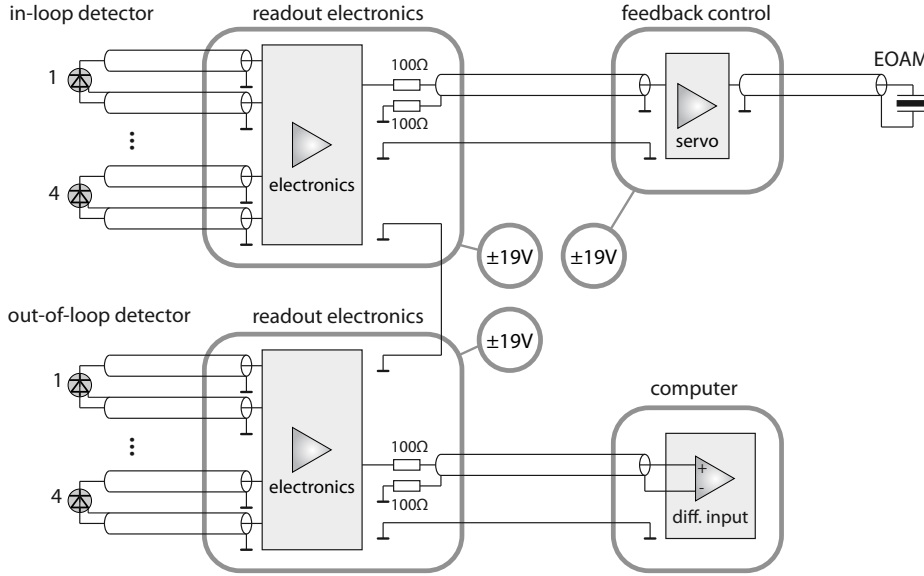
in-loop detector

readout electronics

feedback control

EOAM

1

100Ω

100Ω

⋮

servo

4

electronics

±19V

±19V

out-of-loop detector

readout electronics

±19V

1

computer

⋮

100Ω

+

-

4

electronics

100Ω

diff. input